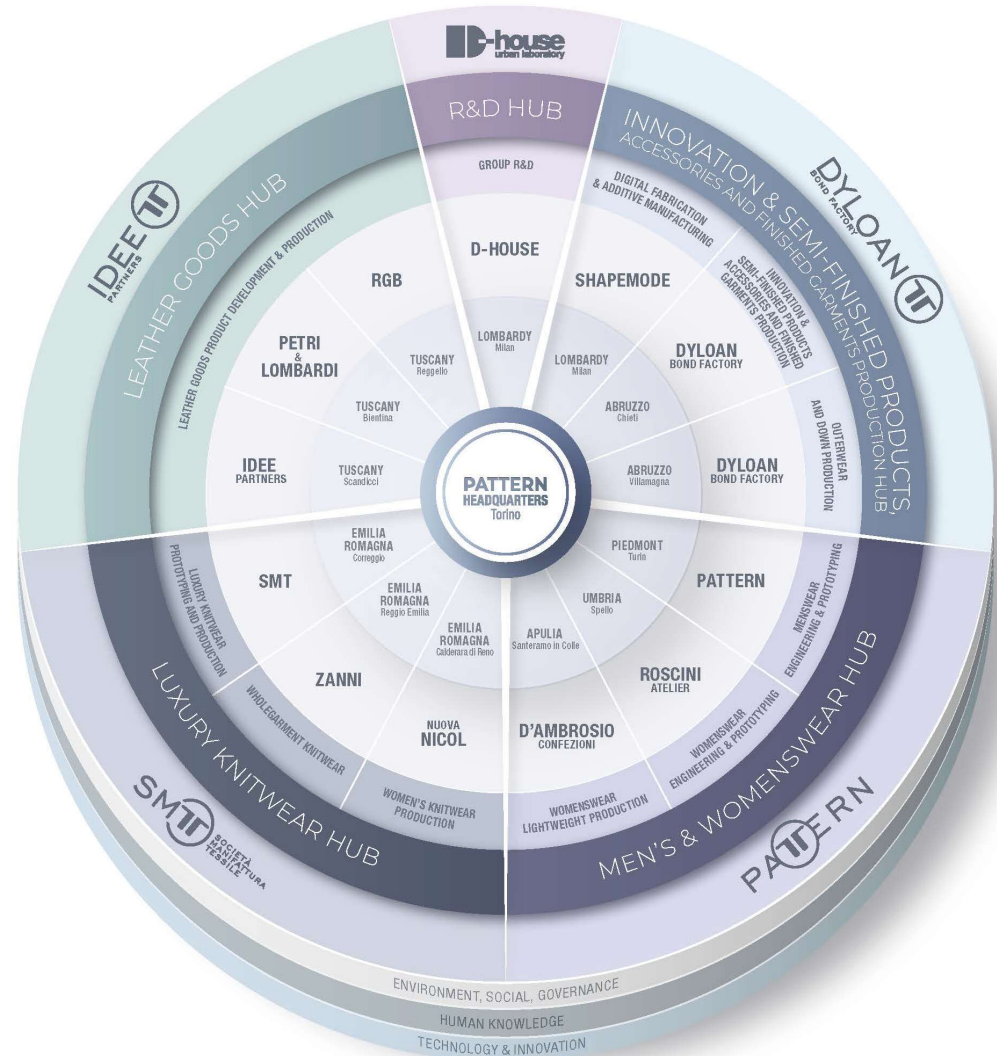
D-house
urban laboratory

R&D HUB

GROUP R&D

D-HOUSE

LOMBARDY
Milan

IDEE
PARTNERS

LEATHER GOODS HUB

LEATHER GOODS PRODUCT DEVELOPMENT & PRODUCTION

RGB

TUSCANY
Reggello

PETRI
&
LOMBARDI

TUSCANY
Bientina

IDEE
PARTNERS

TUSCANY
Scandicci

INNOVATION & SEMI-FINISHED PRODUCTS, ACCESSORIES AND FINISHED GARMENTS PRODUCTION HUB

DYLOAN
BOND FACTORY

DIGITAL FABRICATION & ADDITIVE MANUFACTURING

SHAPEMODE

LOMBARDY
Milan

INNOVATION & SEMI-FINISHED PRODUCTS ACCESSORIES AND FINISHED GARMENTS PRODUCTION

DYLOAN
BOND FACTORY

ABRUZZO
Chieti

OUTERWEAR AND DOWN PRODUCTION

DYLOAN
BOND FACTORY

ABRUZZO
Villamagna

PATTERN
HEADQUARTERS
Torino

SMT

LUXURY KNITWEAR PROTOTYPING AND PRODUCTION

EMILIA ROMAGNA
Correggio

ZANNI

WHOLEGARMENT KNITWEAR

EMILIA ROMAGNA
Reggio Emilia

NUOVA
NICOL

WOMEN'S KNITWEAR PRODUCTION

EMILIA ROMAGNA
Calderara di Reno

LUXURY KNITWEAR HUB

SMT
SOCIETÀ MANIFATTURA TESSILE

PATTERN

MENSWEAR ENGINEERING & PROTOTYPING

PIEDMONT
Turin

ROSCINI
ATELIER

WOMENSWEAR ENGINEERING & PROTOTYPING

UMBRIA
Spello

D'AMBROSIO
CONFEZIONI

WOMENSWEAR LIGHTWEIGHT PRODUCTION

APULIA
Santeramo in Colle

MEN'S & WOMENSWEAR HUB

PATTERN

ENVIRONMENT, SOCIAL, GOVERNANCE

HUMAN KNOWLEDGE

TECHNOLOGY & INNOVATION